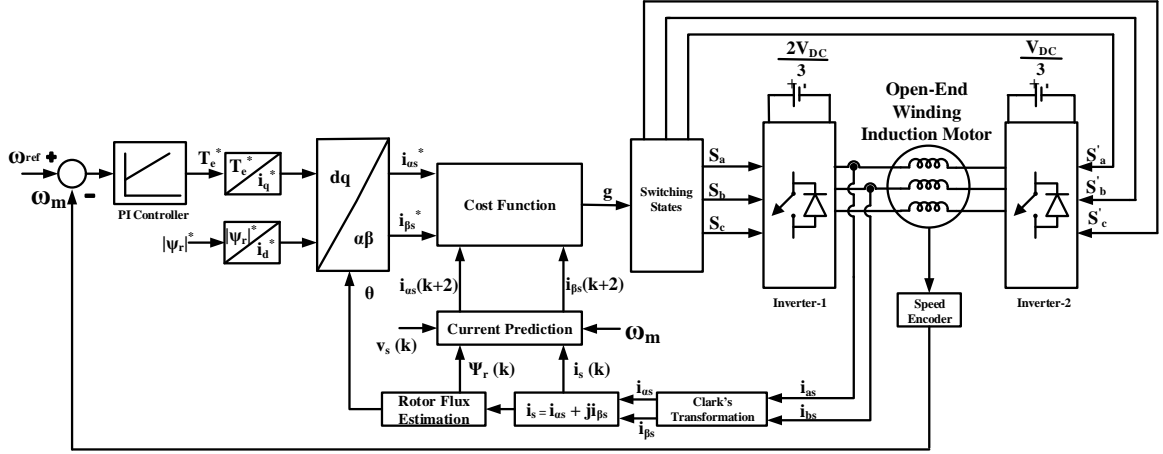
$\frac{2V_{DC}}{3}$

$\frac{V_{DC}}{3}$

Open-End Winding Induction Motor

$\omega_{ref}$ +

$\omega_m$ -

$T_e^*$

$\frac{T_e^*}{i_q^*}$

PI Controller

$|\psi_r|^*$

$\frac{|\psi_r|^*}{i_d^*}$

dq

αβ

$i_{\alpha s}^*$

$i_{\beta s}^*$

Cost Function

g

Switching States

$S_a$

$S_b$

$S_c$

$S'_a$

$S'_b$

$S'_c$

θ

$i_{\alpha s}(k+2)$

$i_{\beta s}(k+2)$

Inverter-1

Inverter-2

Speed Encoder

Current Prediction

$v_s$ (k)

$\omega_m$

$\Psi_r$ (k)

$i_s$ (k)

$i_{\alpha s}$

$i_{\beta s}$

$i_{as}$

$i_{bs}$

Rotor Flux Estimation

$i_s = i_{\alpha s} + ji_{\beta s}$

Clark's Transformation